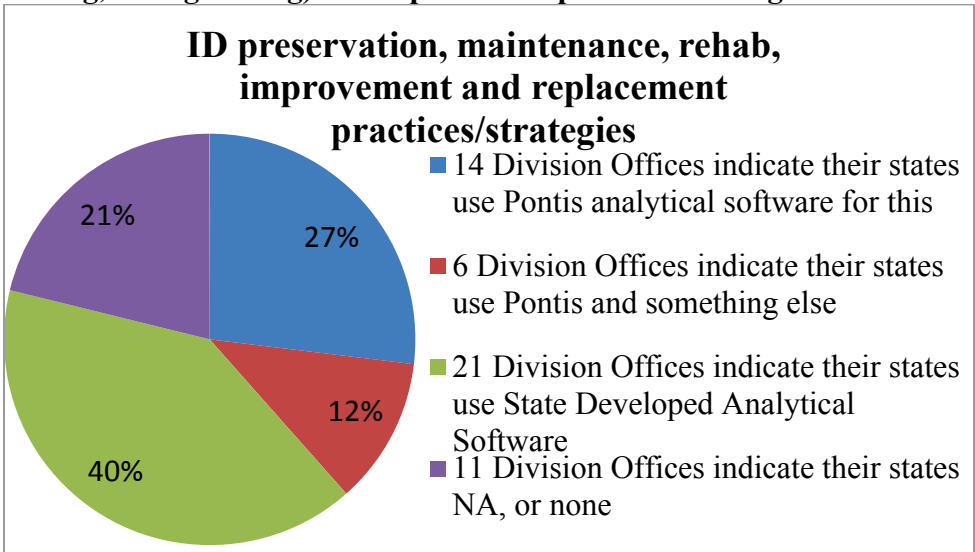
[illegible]

ID preservation, maintenance, rehab, improvement and replacement practices/strategies

27%

12%

40%

21%

14 Division Offices indicate their states use Pontis analytical software for this

6 Division Offices indicate their states use Pontis and something else

21 Division Offices indicate their states use State Developed Analytical Software

11 Division Offices indicate their states NA, or none